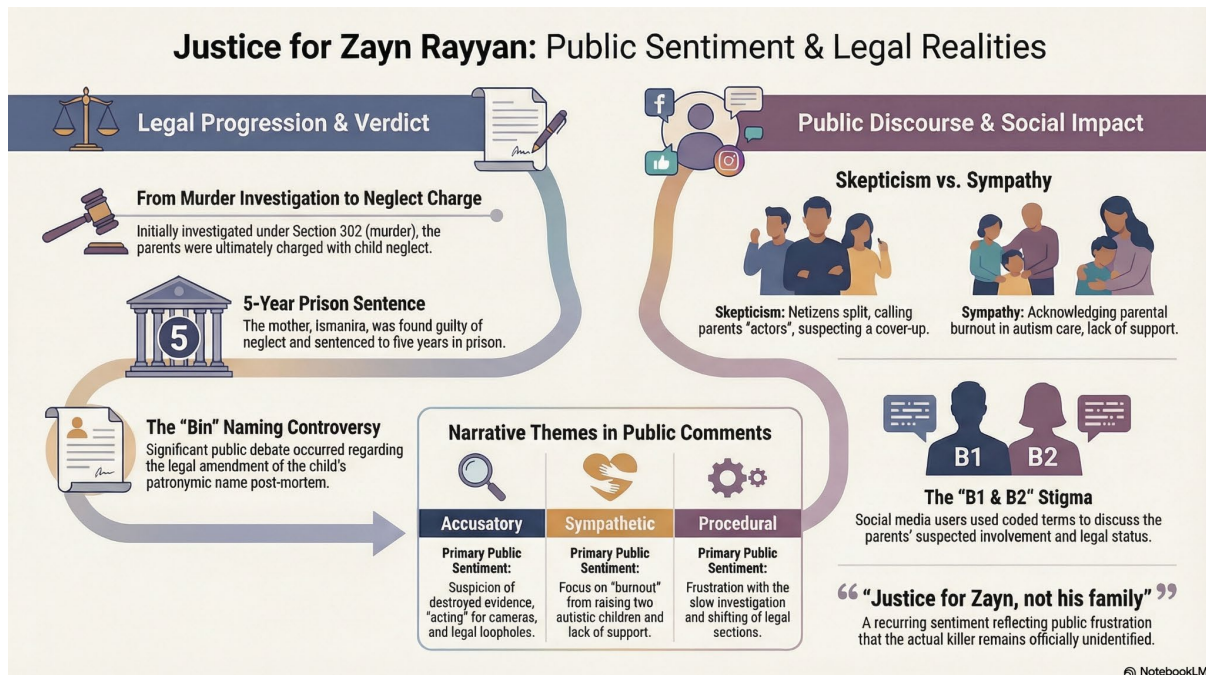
Justice for Zayn Rayyan: Public Sentiment & Legal Realities

Legal Progression & Verdict

From Murder Investigation to Neglect Charge
Initially investigated under Section 302 (murder), the parents were ultimately charged with child neglect.

5
5-Year Prison Sentence
The mother, Ismanira, was found guilty of neglect and sentenced to five years in prison.

The "Bin" Naming Controversy
Significant public debate occurred regarding the legal amendment of the child's patronymic name post-mortem.

Narrative Themes in Public Comments

| Accusatory | Sympathetic | Procedural |
|---|---|---|
| Primary Public Sentiment: Suspicion of destroyed evidence, "acting" for cameras, and legal loopholes. | Primary Public Sentiment: Focus on "burnout" from raising two autistic children and lack of support. | Primary Public Sentiment: Frustration with the slow investigation and shifting of legal sections. |

Public Discourse & Social Impact

Skepticism vs. Sympathy

Skepticism: Netizens split, calling parents "actors", suspecting a cover-up.

Sympathy: Acknowledging parental burnout in autism care, lack of support.

B1 B2

The "B1 & B2" Stigma
Social media users used coded terms to discuss the parents' suspected involvement and legal status.

"Justice for Zayn, not his family"
A recurring sentiment reflecting public frustration that the actual killer remains officially unidentified.

NotebookLM